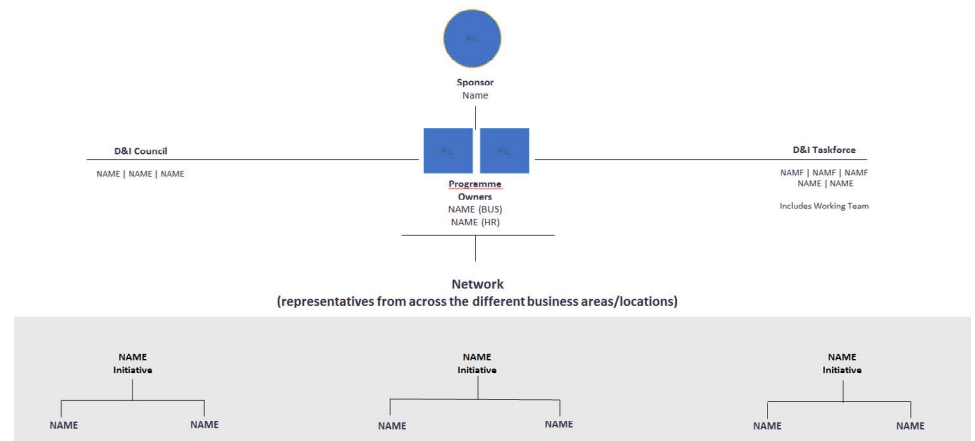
Pic

Sponsor
Name

D&I Council

NAME | NAME | NAME

Pic Pic

Programme Owners
NAME (BUS)
NAME (HR)

D&I Taskforce

NAMF | NAMF | NAMF
NAME | NAME

Includes Working Team

Network
(representatives from across the different business areas/locations)

NAME
Initiative

NAME NAME

NAME
Initiative

NAME NAME

NAME
Initiative

NAME NAME